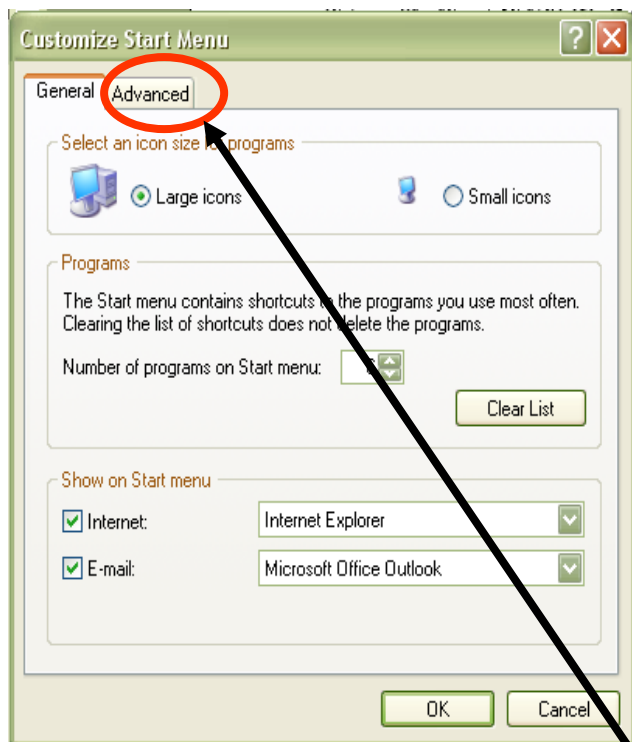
Customize Start Menu

General Advanced

Select an icon size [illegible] programs

Large icons

Small icons

Programs

The Start menu contains shortcuts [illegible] the programs you use most often. Clearing the list of shortcuts does not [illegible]elete the programs.

Number of programs on Start menu: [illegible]

Clear List

Show on Start menu

Internet: Internet Explorer

E-mail: Microsoft Office Outlook

OK

Cancel